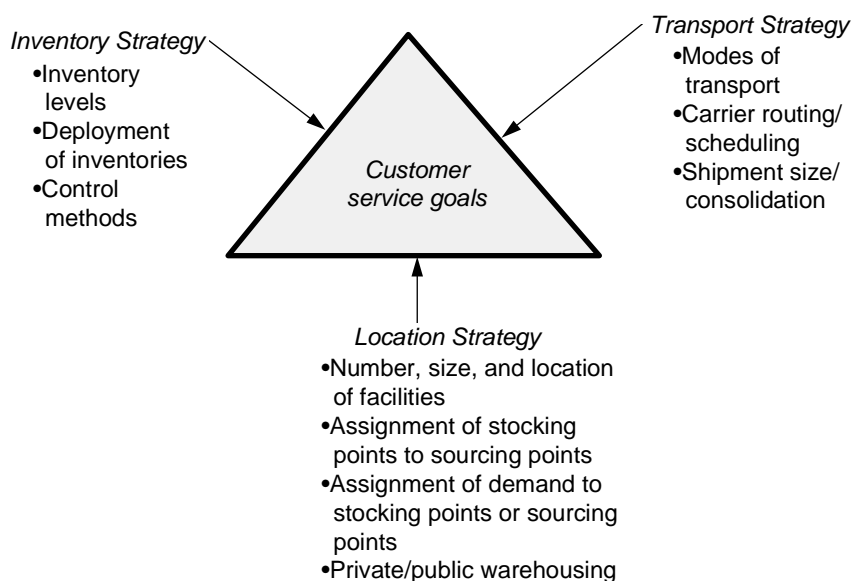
Inventory Strategy
•Inventory levels
•Deployment of inventories
•Control methods

Transport Strategy
•Modes of transport
•Carrier routing/ scheduling
•Shipment size/ consolidation

Customer service goals

Location Strategy
•Number, size, and location of facilities
•Assignment of stocking points to sourcing points
•Assignment of demand to stocking points or sourcing points
•Private/public warehousing